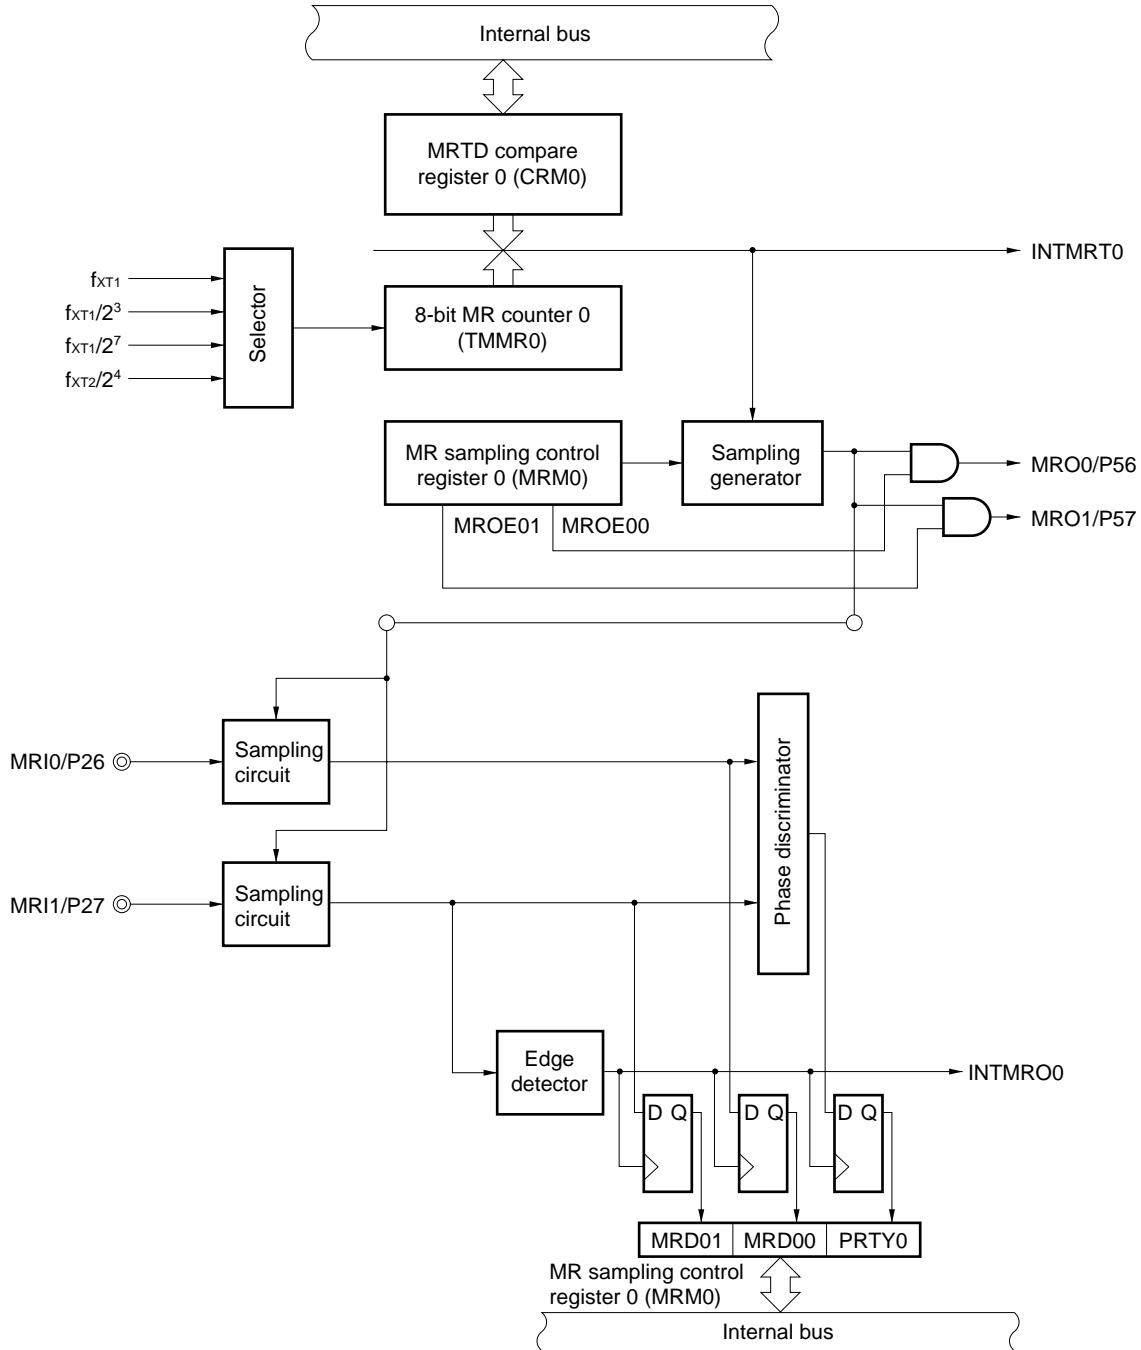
Internal bus

MRTD compare register 0 (CRM0)

INTMRT0

$f_{XT1}$
$f_{XT1}/2^3$
$f_{XT1}/2^7$
$f_{XT2}/2^4$

Selector

8-bit MR counter 0 (TMMR0)

MR sampling control register 0 (MRM0)

Sampling generator

MRO0/P56

MRO1/P57

MROE01 MROE00

MRI0/P26

Sampling circuit

Phase discriminator

MRI1/P27

Sampling circuit

Edge detector

INTMRO0

D Q

D Q

D Q

| MRD01 | MRD00 | PRTY0 |
|---|---|---|

MR sampling control register 0 (MRM0)

Internal bus